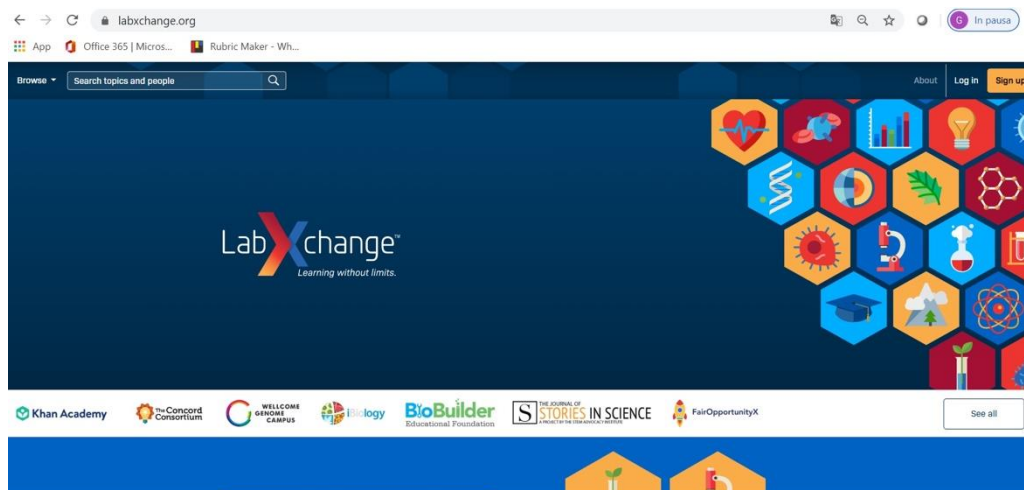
labxchange.org

G In pausa

App Office 365 | Micros... Rubric Maker - Wh...

Browse Search topics and people

About Log in Sign up

LabXchange™
Learning without limits.

Khan Academy The Concord Consortium WELLCOME GENOME CAMPUS iBiology BioBuilder Educational Foundation THE JOURNAL OF STORIES IN SCIENCE A PROJECT BY THE STEM ADVOCACY INSTITUTE FairOpportunityX

See all